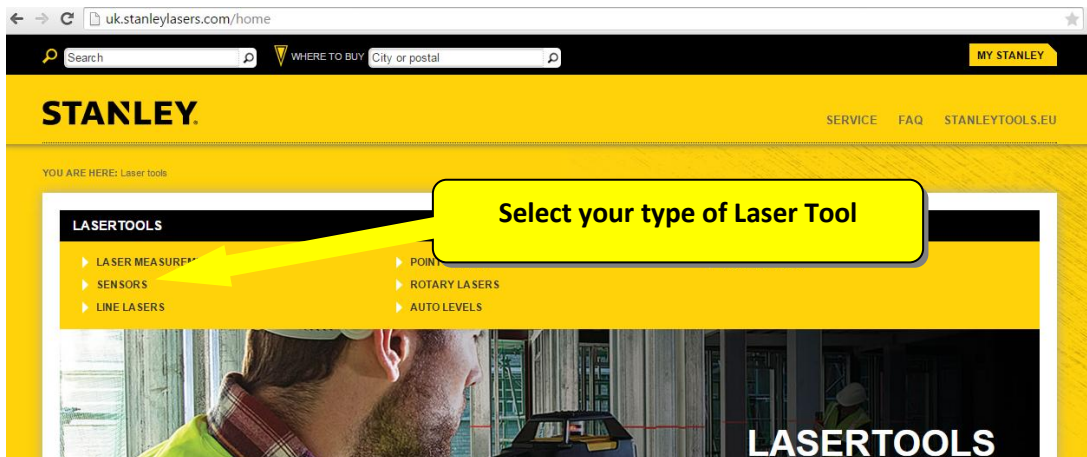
uk.stanleylasers.com/home

Search

WHERE TO BUY City or postal

MY STANLEY

STANLEY.

SERVICE FAQ STANLEYTOOLS.EU

YOU ARE HERE: Laser tools

LASERTOOLS

Select your type of Laser Tool

LASER MEASUREM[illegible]

POINT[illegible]

SENSORS

ROTARY LASERS

LINE LASERS

AUTO LEVELS

LASERTOOLS